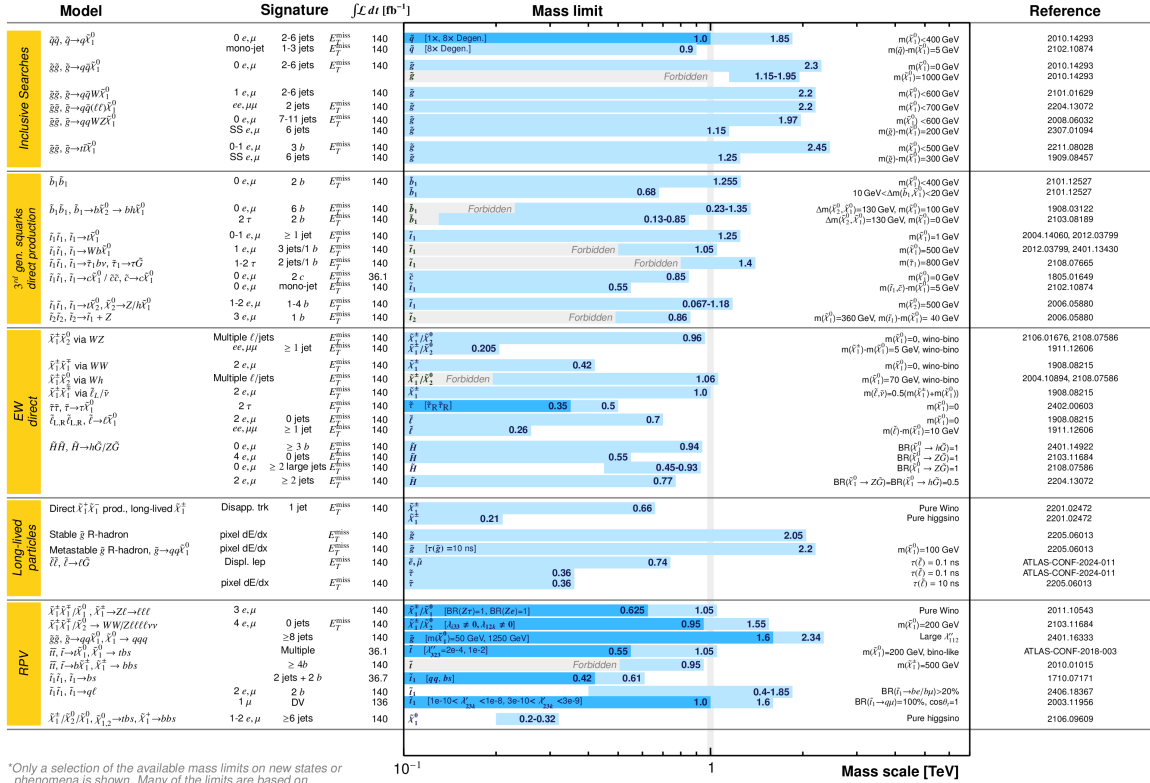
| Model | Signature | $\int \mathcal{L}\,dt$ [fb$^{-1}$] | Mass limit | | Reference |
|---|---|---|---|---|---|
| **Inclusive Searches** | | | | | |
| $\tilde{q}\tilde{q}$, $\tilde{q}\to q\tilde{\chi}_1^0$ | 0 $e,\mu$ 2-6 jets $E_T^{\rm miss}$ / mono-jet 1-3 jets $E_T^{\rm miss}$ | 140 / 140 | $\tilde{q}$ [1×, 8× Degen.] 1.0 1.85 / $\tilde{q}$ [8× Degen.] 0.9 | m($\tilde{\chi}_1^0$)<400 GeV / m($\tilde{q}$)-m($\tilde{\chi}_1^0$)=5 GeV | 2010.14293 / 2102.10874 |
| $\tilde{g}\tilde{g}$, $\tilde{g}\to q\bar{q}\tilde{\chi}_1^0$ | 0 $e,\mu$ 2-6 jets $E_T^{\rm miss}$ | 140 | $\tilde{g}$ 2.3 / $\tilde{g}$ Forbidden 1.15-1.95 | m($\tilde{\chi}_1^0$)=0 GeV / m($\tilde{\chi}_1^0$)=1000 GeV | 2010.14293 / 2010.14293 |
| $\tilde{g}\tilde{g}$, $\tilde{g}\to q\bar{q}W\tilde{\chi}_1^0$ | 1 $e,\mu$ 2-6 jets | 140 | $\tilde{g}$ 2.2 | m($\tilde{\chi}_1^0$)<600 GeV | 2101.01629 |
| $\tilde{g}\tilde{g}$, $\tilde{g}\to q\bar{q}(\ell\ell)\tilde{\chi}_1^0$ | $ee,\mu\mu$ 2 jets $E_T^{\rm miss}$ | 140 | $\tilde{g}$ 2.2 | m($\tilde{\chi}_1^0$)<700 GeV | 2204.13072 |
| $\tilde{g}\tilde{g}$, $\tilde{g}\to qqWZ\tilde{\chi}_1^0$ | 0 $e,\mu$ 7-11 jets $E_T^{\rm miss}$ / SS $e,\mu$ 6 jets | 140 / 140 | $\tilde{g}$ 1.97 / $\tilde{g}$ 1.15 | m($\tilde{\chi}_1^0$)<600 GeV / m($\tilde{g}$)-m($\tilde{\chi}_1^0$)=200 GeV | 2008.06032 / 2307.01094 |
| $\tilde{g}\tilde{g}$, $\tilde{g}\to t\bar{t}\tilde{\chi}_1^0$ | 0-1 $e,\mu$ 3 $b$ $E_T^{\rm miss}$ / SS $e,\mu$ 6 jets | 140 / 140 | $\tilde{g}$ 2.45 / $\tilde{g}$ 1.25 | m($\tilde{\chi}_1^0$)<500 GeV / m($\tilde{g}$)-m($\tilde{\chi}_1^0$)=300 GeV | 2211.08028 / 1909.08457 |
| **3$^{rd}$ gen. squarks direct production** | | | | | |
| $\tilde{b}_1\tilde{b}_1$ | 0 $e,\mu$ 2 $b$ $E_T^{\rm miss}$ | 140 | $\tilde{b}_1$ 1.255 / $\tilde{b}_1$ 0.68 | m($\tilde{\chi}_1^0$)<400 GeV / 10 GeV<$\Delta$m($\tilde{b}_1$,$\tilde{\chi}_1^0$)<20 GeV | 2101.12527 / 2101.12527 |
| $\tilde{b}_1\tilde{b}_1$, $\tilde{b}_1\to b\tilde{\chi}_2^0\to bh\tilde{\chi}_1^0$ | 0 $e,\mu$ 6 $b$ $E_T^{\rm miss}$ / 2 $\tau$ 2 $b$ $E_T^{\rm miss}$ | 140 / 140 | $\tilde{b}_1$ Forbidden 0.23-1.35 / $\tilde{b}_1$ 0.13-0.85 | $\Delta$m($\tilde{\chi}_2^0$,$\tilde{\chi}_1^0$)=130 GeV, m($\tilde{\chi}_1^0$)=100 GeV / $\Delta$m($\tilde{\chi}_2^0$,$\tilde{\chi}_1^0$)=130 GeV, m($\tilde{\chi}_1^0$)=0 GeV | 1908.03122 / 2103.08189 |
| $\tilde{t}_1\tilde{t}_1$, $\tilde{t}_1\to t\tilde{\chi}_1^0$ | 0-1 $e,\mu$ $\geq$ 1 jet $E_T^{\rm miss}$ | 140 | $\tilde{t}_1$ 1.25 | m($\tilde{\chi}_1^0$)=1 GeV | 2004.14060, 2012.03799 |
| $\tilde{t}_1\tilde{t}_1$, $\tilde{t}_1\to Wb\tilde{\chi}_1^0$ | 1 $e,\mu$ 3 jets/1 $b$ $E_T^{\rm miss}$ | 140 | $\tilde{t}_1$ Forbidden 1.05 | m($\tilde{\chi}_1^0$)=500 GeV | 2012.03799, 2401.13430 |
| $\tilde{t}_1\tilde{t}_1$, $\tilde{t}_1\to\tilde{\tau}_1 b\nu$, $\tilde{\tau}_1\to\tau\tilde{G}$ | 1-2 $\tau$ 2 jets/1 $b$ $E_T^{\rm miss}$ | 140 | $\tilde{t}_1$ Forbidden 1.4 | m($\tilde{\tau}_1$)=800 GeV | 2108.07665 |
| $\tilde{t}_1\tilde{t}_1$, $\tilde{t}_1\to c\tilde{\chi}_1^0$ / $\tilde{c}\tilde{c}$, $\tilde{c}\to c\tilde{\chi}_1^0$ | 0 $e,\mu$ 2 $c$ $E_T^{\rm miss}$ / 0 $e,\mu$ mono-jet $E_T^{\rm miss}$ | 36.1 / 140 | $\tilde{c}$ 0.85 / $\tilde{t}_1$ 0.55 | m($\tilde{\chi}_1^0$)=0 GeV / m($\tilde{t}_1$,$\tilde{c}$)-m($\tilde{\chi}_1^0$)=5 GeV | 1805.01649 / 2102.10874 |
| $\tilde{t}_1\tilde{t}_1$, $\tilde{t}_1\to t\tilde{\chi}_2^0$, $\tilde{\chi}_2^0\to Z/h\tilde{\chi}_1^0$ / $\tilde{t}_2\tilde{t}_2$, $\tilde{t}_2\to\tilde{t}_1+Z$ | 1-2 $e,\mu$ 1-4 $b$ $E_T^{\rm miss}$ / 3 $e,\mu$ 1 $b$ $E_T^{\rm miss}$ | 140 / 140 | $\tilde{t}_1$ 0.067-1.18 / $\tilde{t}_2$ Forbidden 0.86 | m($\tilde{\chi}_2^0$)=500 GeV / m($\tilde{\chi}_1^0$)=360 GeV, m($\tilde{t}_1$)-m($\tilde{\chi}_1^0$)= 40 GeV | 2006.05880 / 2006.05880 |
| **EW direct** | | | | | |
| $\tilde{\chi}_1^\pm\tilde{\chi}_2^0$ via $WZ$ | Multiple $\ell$/jets $E_T^{\rm miss}$ / $ee,\mu\mu$ $\geq$ 1 jet $E_T^{\rm miss}$ | 140 / 140 | $\tilde{\chi}_1^\pm/\tilde{\chi}_2^0$ 0.96 / $\tilde{\chi}_1^\pm/\tilde{\chi}_2^0$ 0.205 | m($\tilde{\chi}_1^0$)=0, wino-bino / m($\tilde{\chi}_1^\pm$)-m($\tilde{\chi}_1^0$)=5 GeV, wino-bino | 2106.01676, 2108.07586 / 1911.12606 |
| $\tilde{\chi}_1^\pm\tilde{\chi}_1^\mp$ via $WW$ | 2 $e,\mu$ $E_T^{\rm miss}$ | 140 | $\tilde{\chi}_1^\pm$ 0.42 | m($\tilde{\chi}_1^0$)=0, wino-bino | 1908.08215 |
| $\tilde{\chi}_1^\pm\tilde{\chi}_2^0$ via $Wh$ | Multiple $\ell$/jets $E_T^{\rm miss}$ | 140 | $\tilde{\chi}_1^\pm/\tilde{\chi}_2^0$ Forbidden 1.06 | m($\tilde{\chi}_1^0$)=70 GeV, wino-bino | 2004.10894, 2108.07586 |
| $\tilde{\chi}_1^\pm\tilde{\chi}_1^\mp$ via $\tilde{\ell}_L/\tilde{\nu}$ | 2 $e,\mu$ $E_T^{\rm miss}$ | 140 | $\tilde{\chi}_1^\pm$ 1.0 | m($\tilde{\ell},\tilde{\nu}$)=0.5(m($\tilde{\chi}_1^\pm$)+m($\tilde{\chi}_1^0$)) | 1908.08215 |
| $\tilde{\tau}\tilde{\tau}$, $\tilde{\tau}\to\tau\tilde{\chi}_1^0$ | 2 $\tau$ $E_T^{\rm miss}$ | 140 | $\tilde{\tau}$ [$\tilde{\tau}_L$, $\tilde{\tau}_R$] 0.35 0.5 | m($\tilde{\chi}_1^0$)=0 | 2402.00603 |
| $\tilde{\ell}_{L,R}\tilde{\ell}_{L,R}$, $\tilde{\ell}\to\ell\tilde{\chi}_1^0$ | 2 $e,\mu$ 0 jets $E_T^{\rm miss}$ / $ee,\mu\mu$ $\geq$ 1 jet $E_T^{\rm miss}$ | 140 / 140 | $\tilde{\ell}$ 0.7 / $\tilde{\ell}$ 0.26 | m($\tilde{\chi}_1^0$)=0 / m($\tilde{\ell}$)-m($\tilde{\chi}_1^0$)=10 GeV | 1908.08215 / 1911.12606 |
| $\tilde{H}\tilde{H}$, $\tilde{H}\to h\tilde{G}/Z\tilde{G}$ | 0 $e,\mu$ $\geq$ 3 $b$ $E_T^{\rm miss}$ / 4 $e,\mu$ 0 jets $E_T^{\rm miss}$ / 0 $e,\mu$ $\geq$ 2 large jets $E_T^{\rm miss}$ / 2 $e,\mu$ $\geq$ 2 jets $E_T^{\rm miss}$ | 140 / 140 / 140 / 140 | $\tilde{H}$ 0.94 / $\tilde{H}$ 0.55 / $\tilde{H}$ 0.45-0.93 / $\tilde{H}$ 0.77 | BR($\tilde{\chi}_1^0\to h\tilde{G}$)=1 / BR($\tilde{\chi}_1^0\to Z\tilde{G}$)=1 / BR($\tilde{\chi}_1^0\to Z\tilde{G}$)=1 / BR($\tilde{\chi}_1^0\to Z\tilde{G}$)=BR($\tilde{\chi}_1^0\to h\tilde{G}$)=0.5 | 2401.14922 / 2103.11684 / 2108.07586 / 2204.13072 |
| **Long-lived particles** | | | | | |
| Direct $\tilde{\chi}_1^+\tilde{\chi}_1^-$ prod., long-lived $\tilde{\chi}_1^\pm$ | Disapp. trk 1 jet $E_T^{\rm miss}$ | 140 | $\tilde{\chi}_1^\pm$ 0.66 / $\tilde{\chi}_1^\pm$ 0.21 | Pure Wino / Pure higgsino | 2201.02472 / 2201.02472 |
| Stable $\tilde{g}$ R-hadron | pixel dE/dx $E_T^{\rm miss}$ | 140 | $\tilde{g}$ 2.05 | | 2205.06013 |
| Metastable $\tilde{g}$ R-hadron, $\tilde{g}\to qq\tilde{\chi}_1^0$ | pixel dE/dx $E_T^{\rm miss}$ | 140 | $\tilde{g}$ [$\tau(\tilde{g})$ =10 ns] 2.2 | m($\tilde{\chi}_1^0$)=100 GeV | 2205.06013 |
| $\tilde{\ell}\tilde{\ell}$, $\tilde{\ell}\to\ell\tilde{G}$ | Displ. lep $E_T^{\rm miss}$ / pixel dE/dx $E_T^{\rm miss}$ | 140 / 140 | $\tilde{e},\tilde{\mu}$ 0.74 / $\tilde{\tau}$ 0.36 / $\tilde{\tau}$ 0.36 | $\tau(\tilde{\ell})$ = 0.1 ns / $\tau(\tilde{\ell})$ = 0.1 ns / $\tau(\tilde{\ell})$ = 10 ns | ATLAS-CONF-2024-011 / ATLAS-CONF-2024-011 / 2205.06013 |
| **RPV** | | | | | |
| $\tilde{\chi}_1^\pm\tilde{\chi}_1^\mp/\tilde{\chi}_1^0$, $\tilde{\chi}_1^\pm\to Z\ell\to\ell\ell\ell$ | 3 $e,\mu$ | 140 | $\tilde{\chi}_1^\pm/\tilde{\chi}_1^0$ [BR($Z\tau$)=1, BR($Ze$)=1] 0.625 1.05 | Pure Wino | 2011.10543 |
| $\tilde{\chi}_1^\pm\tilde{\chi}_1^\mp/\tilde{\chi}_2^0\to WW/Z\ell\ell\ell\ell\nu\nu$ | 4 $e,\mu$ 0 jets $E_T^{\rm miss}$ | 140 | $\tilde{\chi}_1^\pm/\tilde{\chi}_2^0$ [$\lambda_{i33}\neq 0,\lambda_{12k}\neq 0$] 0.95 1.55 | m($\tilde{\chi}_1^0$)=200 GeV | 2103.11684 |
| $\tilde{g}\tilde{g}$, $\tilde{g}\to qq\tilde{\chi}_1^0$, $\tilde{\chi}_1^0\to qqq$ | $\geq$8 jets | 140 | $\tilde{g}$ [m$\tilde{\chi}_1^0$=50 GeV, 1250 GeV] 1.6 2.34 | Large $\lambda''_{112}$ | 2401.16333 |
| $\tilde{t}\tilde{t}$, $\tilde{t}\to t\tilde{\chi}_1^0$, $\tilde{\chi}_1^0\to tbs$ | Multiple | 36.1 | $\tilde{t}$ [$\lambda''_{323}$=2e-4, 1e-2] 0.55 1.05 | m($\tilde{\chi}_1^0$)=200 GeV, bino-like | ATLAS-CONF-2018-003 |
| $\tilde{t}\tilde{t}$, $\tilde{t}\to b\tilde{\chi}_1^\pm$, $\tilde{\chi}_1^\pm\to bbs$ | $\geq 4b$ | 140 | $\tilde{t}$ Forbidden 0.95 | m($\tilde{\chi}_1^\pm$)=500 GeV | 2010.01015 |
| $\tilde{t}_1\tilde{t}_1$, $\tilde{t}_1\to bs$ | 2 jets + 2 $b$ | 36.7 | $\tilde{t}_1$ [$qq$, $bs$] 0.42 0.61 | | 1710.07171 |
| $\tilde{t}_1\tilde{t}_1$, $\tilde{t}_1\to q\ell$ | 2 $e,\mu$ 2 $b$ / 1 $\mu$ DV | 140 / 136 | $\tilde{t}_1$ 0.4-1.85 / $\tilde{t}_1$ [1e-10< $\lambda'_{23k}$ <1e-8, 3e-10< $\lambda'_{23k}$ <3e-9] 1.0 1.6 | BR($\tilde{t}_1\to be/b\mu$)>20% / BR($\tilde{t}_1\to q\mu$)=100%, cos$\theta_t$=1 | 2406.18367 / 2003.11956 |
| $\tilde{\chi}_1^\pm/\tilde{\chi}_2^0/\tilde{\chi}_1^0$, $\tilde{\chi}_{1,2}^0\to tbs$, $\tilde{\chi}_1^+\to bbs$ | 1-2 $e,\mu$ $\geq$6 jets | 140 | $\tilde{\chi}_1^0$ 0.2-0.32 | Pure higgsino | 2106.09609 |

$10^{-1}$ 1 Mass scale [TeV]

*Only a selection of the available mass limits on new states or phenomena is shown. Many of the limits are based on